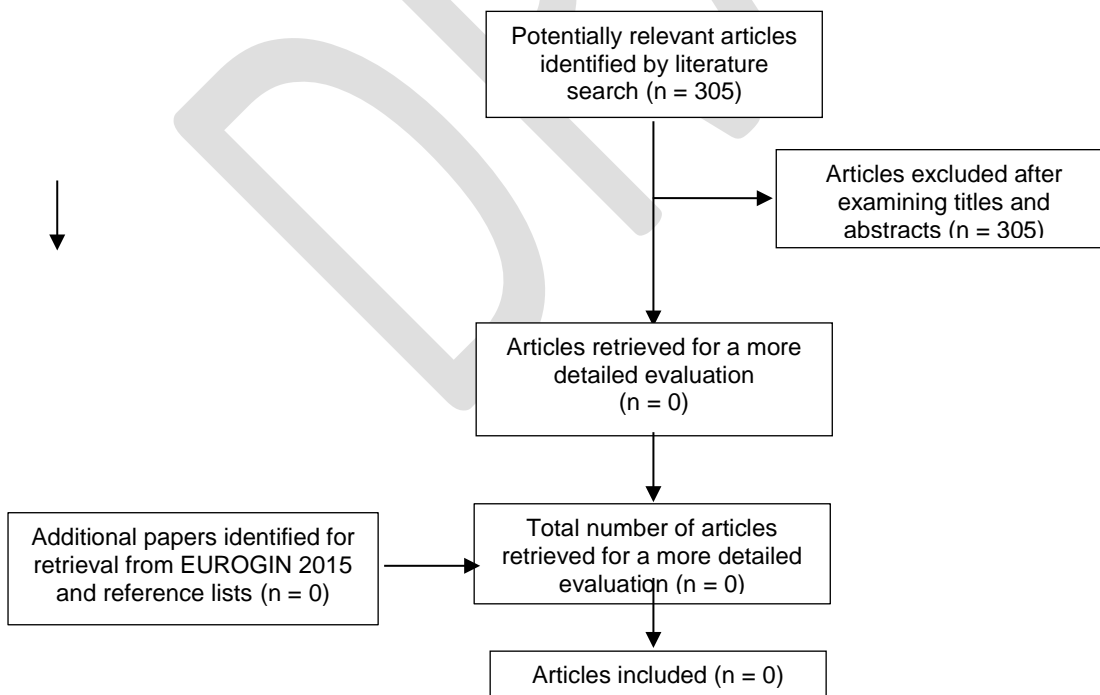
Potentially relevant articles identified by literature search (n = 305)

Articles excluded after examining titles and abstracts (n = 305)

Articles retrieved for a more detailed evaluation (n = 0)

Additional papers identified for retrieval from EUROGIN 2015 and reference lists (n = 0)

Total number of articles retrieved for a more detailed evaluation (n = 0)

Articles included (n = 0)